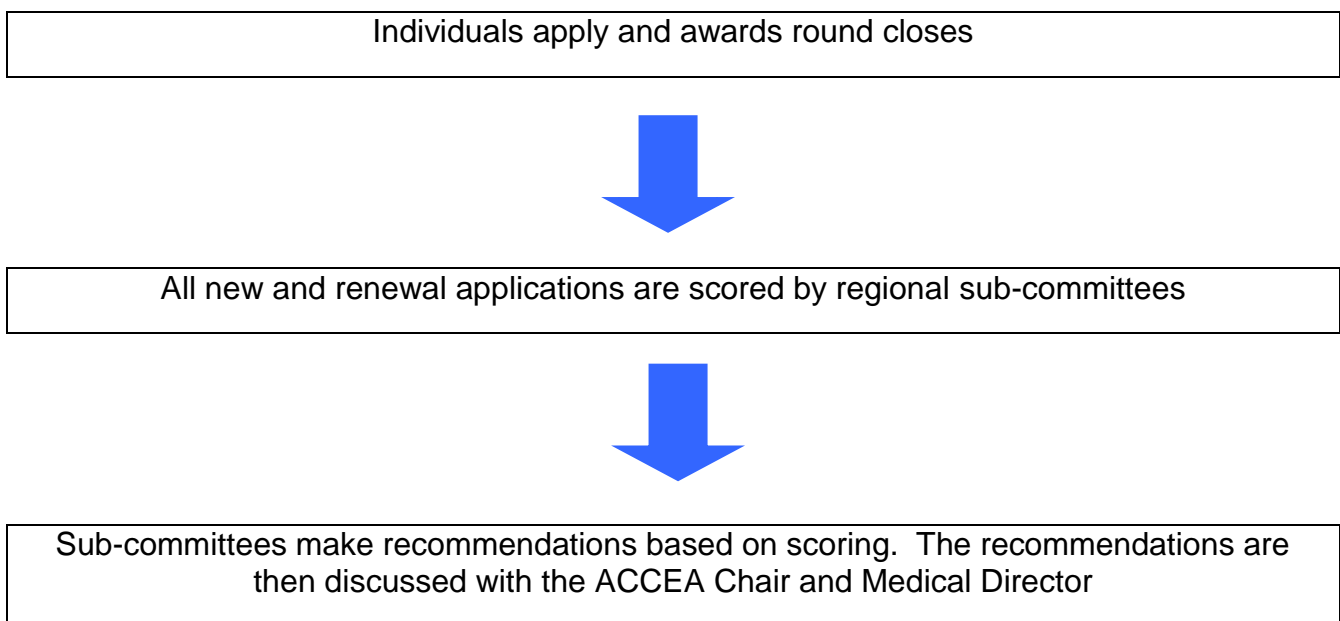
Individuals apply and awards round closes

All new and renewal applications are scored by regional sub-committees

Sub-committees make recommendations based on scoring. The recommendations are then discussed with the ACCEA Chair and Medical Director